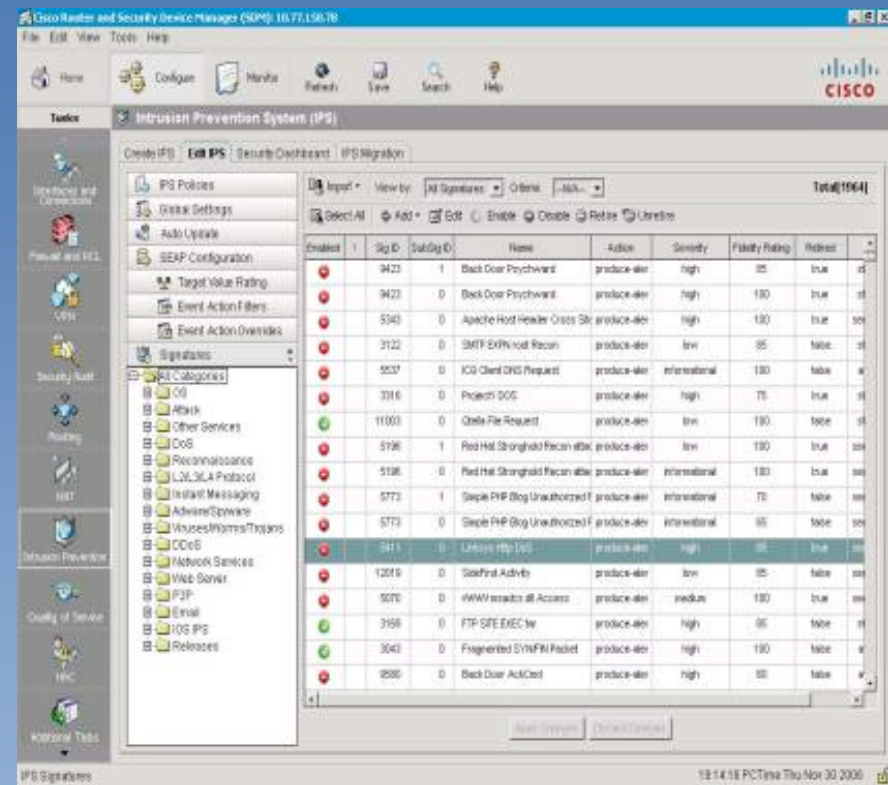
Cisco Router and Security Device Manager (SDM): 10.77.158.78

File Edit View Tools Help

Home Configure Monitor Refresh Save Search Help

CISCO

Tasks

Intrusion Prevention System (IPS)

Interfaces and Connections

Firewall and ACL

VPN

Security Audit

Routing

NAT

Intrusion Prevention

Quality of Service

NAC

Additional Tasks

Create IPS Edit IPS Security Dashboard IPS Migration

IPS Policies
Global Settings
Auto Update
SEAP Configuration
Target Value Rating
Event Action Filters
Event Action Overrides
Signatures

All Categories
OS
Attack
Other Services
DoS
Reconnaissance
L2/L3/L4 Protocol
Instant Messaging
Adware/Spyware
Viruses/Worms/Trojans
DDoS
Network Services
Web Server
P2P
Email
IOS IPS
Releases

Import View by: All Signatures Criteria: --N/A--

Total[1964]

Select All Add Edit Enable Disable Retire Unretire

| Enabled | ! | Sig ID | SubSig ID | Name | Action | Severity | Fidelity Rating | Retired | |
|---|---|---|---|---|---|---|---|---|---|
| | | 9423 | 1 | Back Door Psychward | produce-aler | high | 85 | true | |
| | | 9423 | 0 | Back Door Psychward | produce-aler | high | 100 | true | |
| | | 5343 | 0 | Apache Host Header Cross Site | produce-aler | high | 100 | true | |
| | | 3122 | 0 | SMTP EXPN root Recon | produce-aler | low | 85 | false | |
| | | 5537 | 0 | ICQ Client DNS Request | produce-aler | informational | 100 | false | |
| | | 3316 | 0 | Project1 DOS | produce-aler | high | 75 | true | |
| | | 11003 | 0 | Qtella File Request | produce-aler | low | 100 | false | |
| | | 5196 | 1 | Red Hat Stronghold Recon atte | produce-aler | low | 100 | true | |
| | | 5196 | 0 | Red Hat Stronghold Recon atte | produce-aler | informational | 100 | true | |
| | | 5773 | 1 | Simple PHP Blog Unauthorized F | produce-aler | informational | 75 | false | |
| | | 5773 | 0 | Simple PHP Blog Unauthorized F | produce-aler | informational | 65 | false | |
| | | 5411 | 0 | Linksys Http DoS | produce-aler | high | 85 | true | |
| | | 12019 | 0 | SideFind Activity | produce-aler | low | 85 | false | |
| | | 5070 | 0 | WWW msadc dll Access | produce-aler | medium | 100 | true | |
| | | 3169 | 0 | FTP SITE EXEC tar | produce-aler | high | 85 | false | |
| | | 3043 | 0 | Fragmented SYN/FIN Packet | produce-aler | high | 100 | false | |
| | | 9580 | 0 | Back Door AckCmd | produce-aler | high | 60 | false | |

Apply Changes Discard Changes

IPS Signatures

18:14:18 PCTime Thu Nov 30 2006